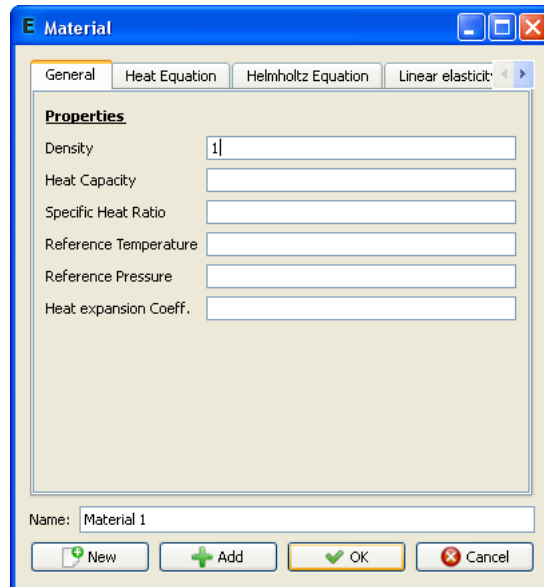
E Material

General | Heat Equation | Helmholtz Equation | Linear elasticit

Properties

Density 1

Heat Capacity

Specific Heat Ratio

Reference Temperature

Reference Pressure

Heat expansion Coeff.

Name: Material 1

New | Add | OK | Cancel